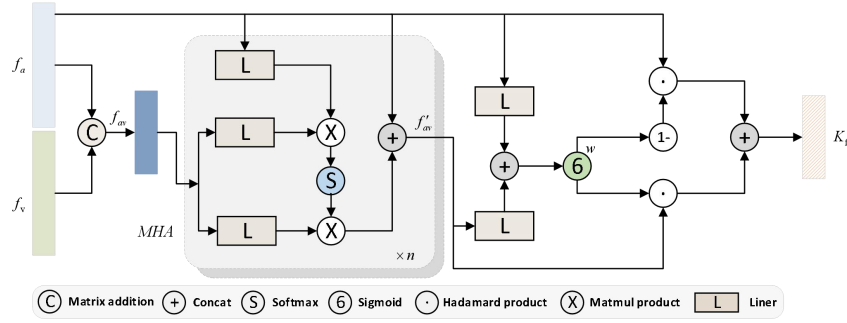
$f_a$

$f_v$

C

$f_{av}$

MHA

L

L

L

X

S

X

+

$f'_{av}$

$\times n$

L

+

L

6

$w$

$\cdot$

1-

$\cdot$

+

$K_1$

C Matrix addition + Concat S Softmax 6 Sigmoid $\cdot$ Hadamard product X Matmul product L Liner